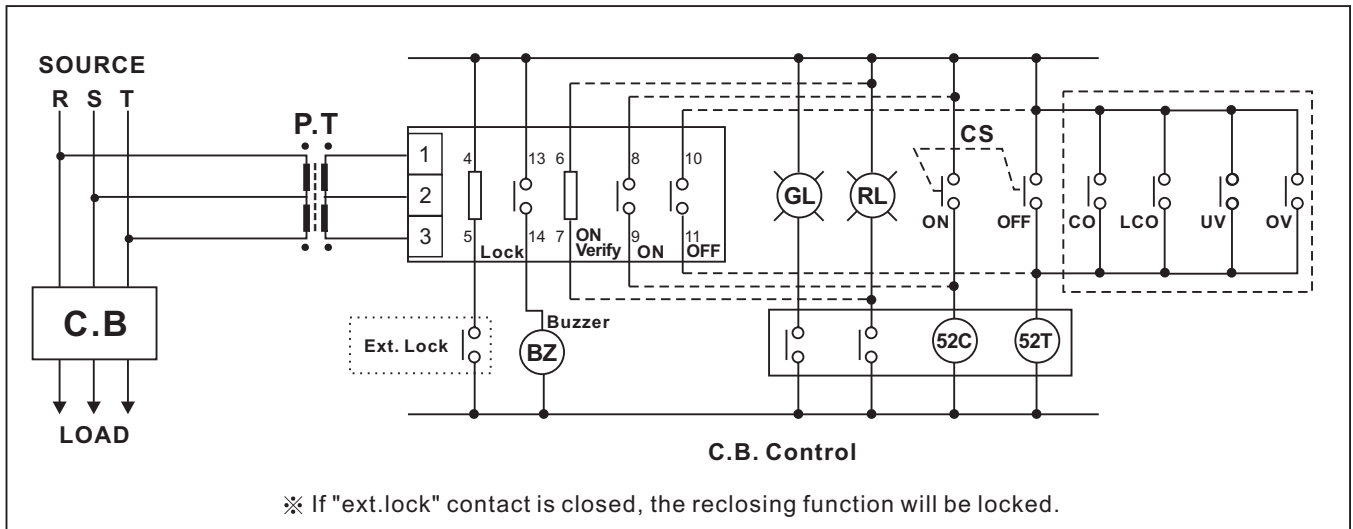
SOURCE
R S T

P.T

1
2
3

4
5
Lock

13
14

6
7
ON
Verify

8
9
ON

10
11
OFF

GL

RL

CS

ON

OFF

CO

LCO

UV

OV

C.B

Ext. Lock

Buzzer

BZ

52C

52T

LOAD

C.B. Control

※ If "ext.lock" contact is closed, the reclosing function will be locked.